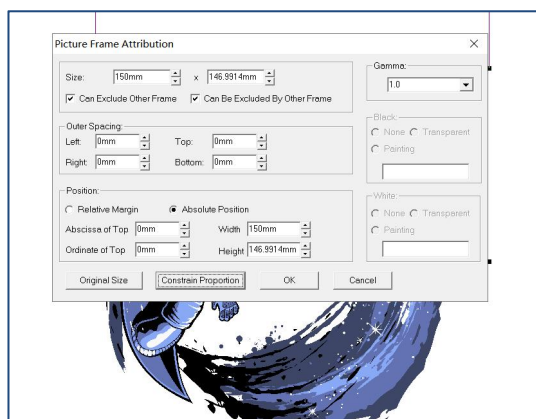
Picture Frame Attribution

Size: 150mm x 146.9914mm

Can Exclude Other Frame   Can Be Excluded By Other Frame

Outer Spacing:
Left: 0mm   Top: 0mm
Right: 0mm   Bottom: 0mm

Position:
Relative Margin   Absolute Position
Abscissa of Top 0mm   Width 150mm
Ordinate of Top 0mm   Height 146.9914mm

Gamma:
1.0

Black:
None   Transparent
Painting

White:
None   Transparent
Painting

Original Size   Constrain Proportion   OK   Cancel